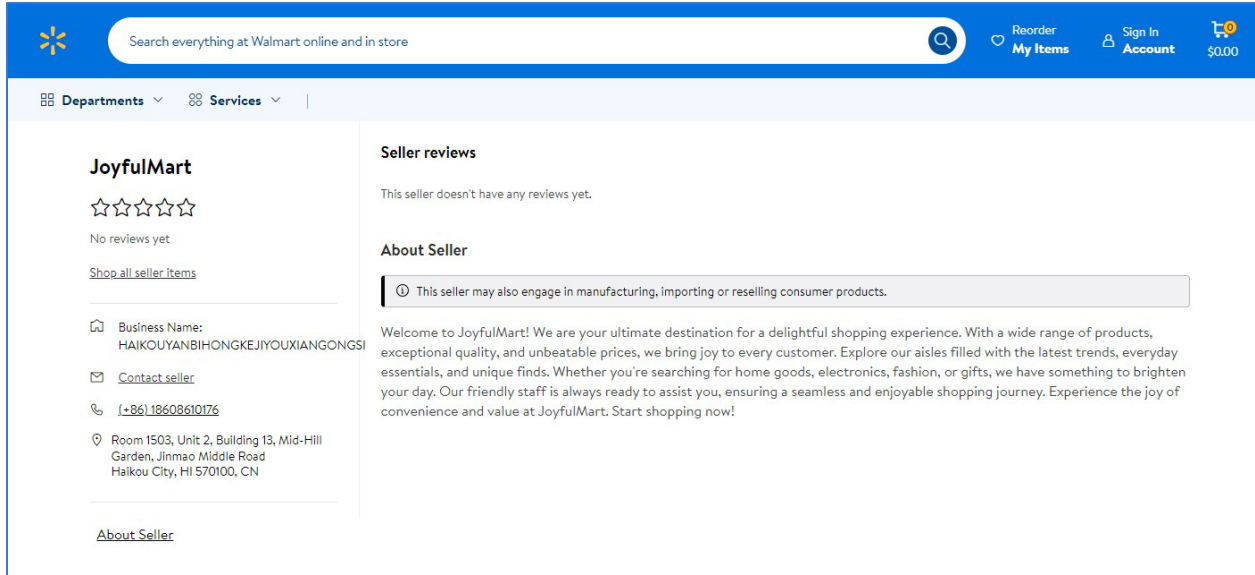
Search everything at Walmart online and in store

Reorder
My Items

Sign In
Account

0
$0.00

Departments

Services

JoyfulMart

No reviews yet

Shop all seller items

Business Name:
HAIKOUYANBIHONGKEJIYOUXIANGONGSI

Contact seller

(+86) 18608610176

Room 1503, Unit 2, Building 13, Mid-Hill Garden, Jinmao Middle Road
Haikou City, HI 570100, CN

About Seller

Seller reviews

This seller doesn't have any reviews yet.

About Seller

This seller may also engage in manufacturing, importing or reselling consumer products.

Welcome to JoyfulMart! We are your ultimate destination for a delightful shopping experience. With a wide range of products, exceptional quality, and unbeatable prices, we bring joy to every customer. Explore our aisles filled with the latest trends, everyday essentials, and unique finds. Whether you're searching for home goods, electronics, fashion, or gifts, we have something to brighten your day. Our friendly staff is always ready to assist you, ensuring a seamless and enjoyable shopping journey. Experience the joy of convenience and value at JoyfulMart. Start shopping now!